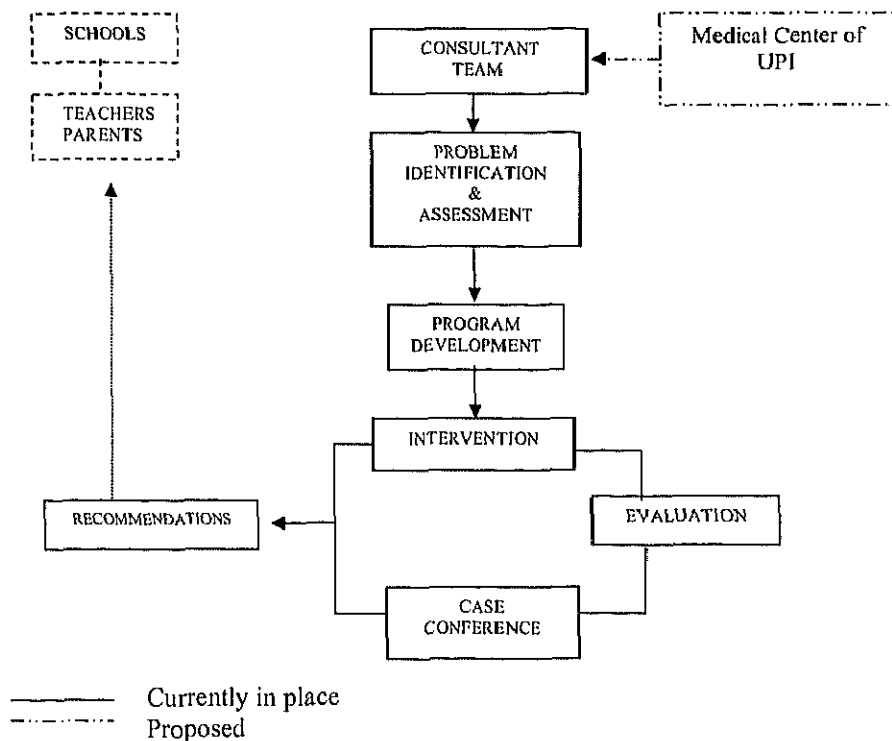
SCHOOLS

TEACHERS PARENTS

CONSULTANT TEAM

Medical Center of UPI

PROBLEM IDENTIFICATION & ASSESSMENT

PROGRAM DEVELOPMENT

INTERVENTION

RECOMMENDATIONS

EVALUATION

CASE CONFERENCE

Currently in place

Proposed